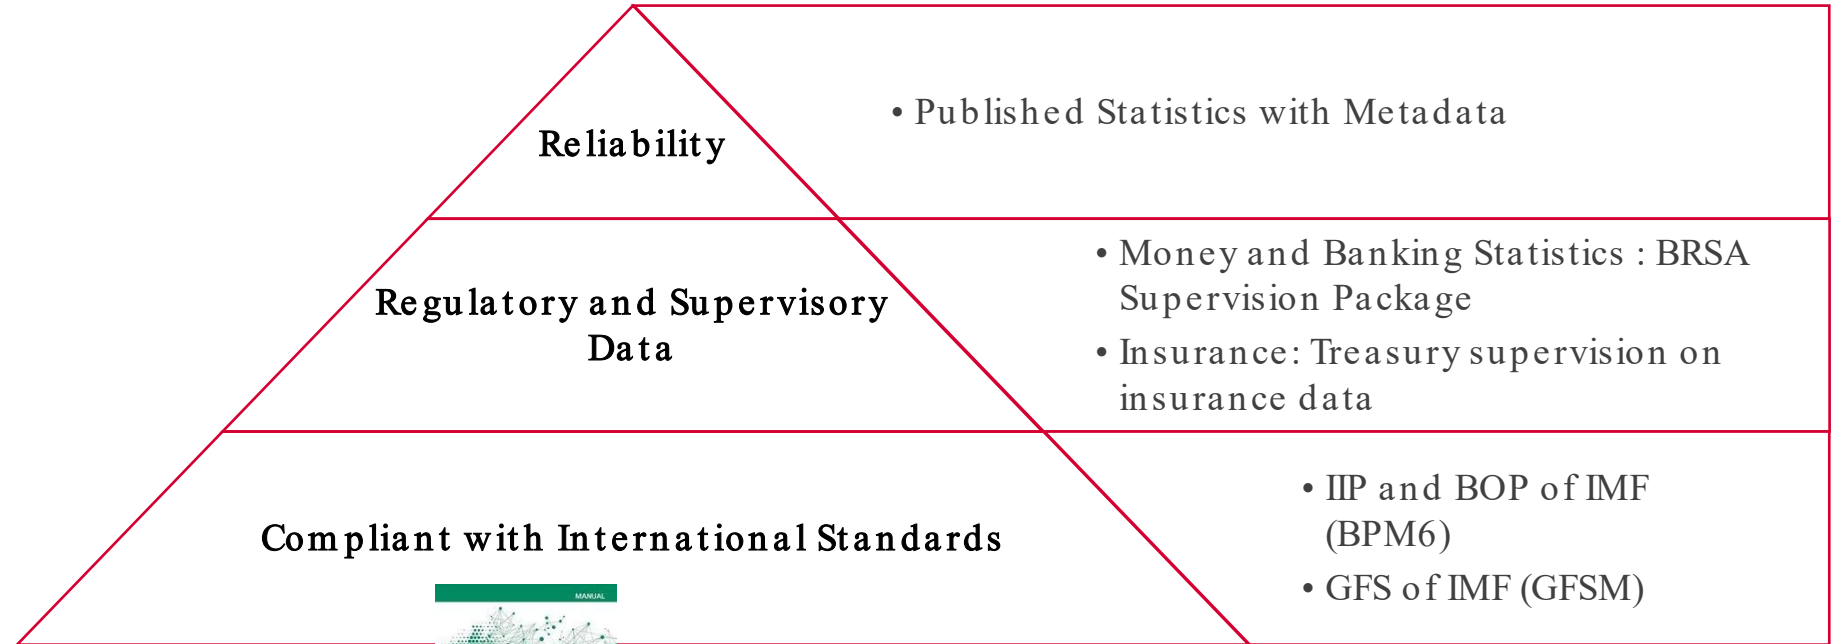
Reliability

• Published Statistics with Metadata

Regulatory and Supervisory Data

• Money and Banking Statistics : BRSA Supervision Package

• Insurance: Treasury supervision on insurance data

Compliant with International Standards

MANUAL

• IIP and BOP of IMF (BPM6)

• GFS of IMF (GFSM)